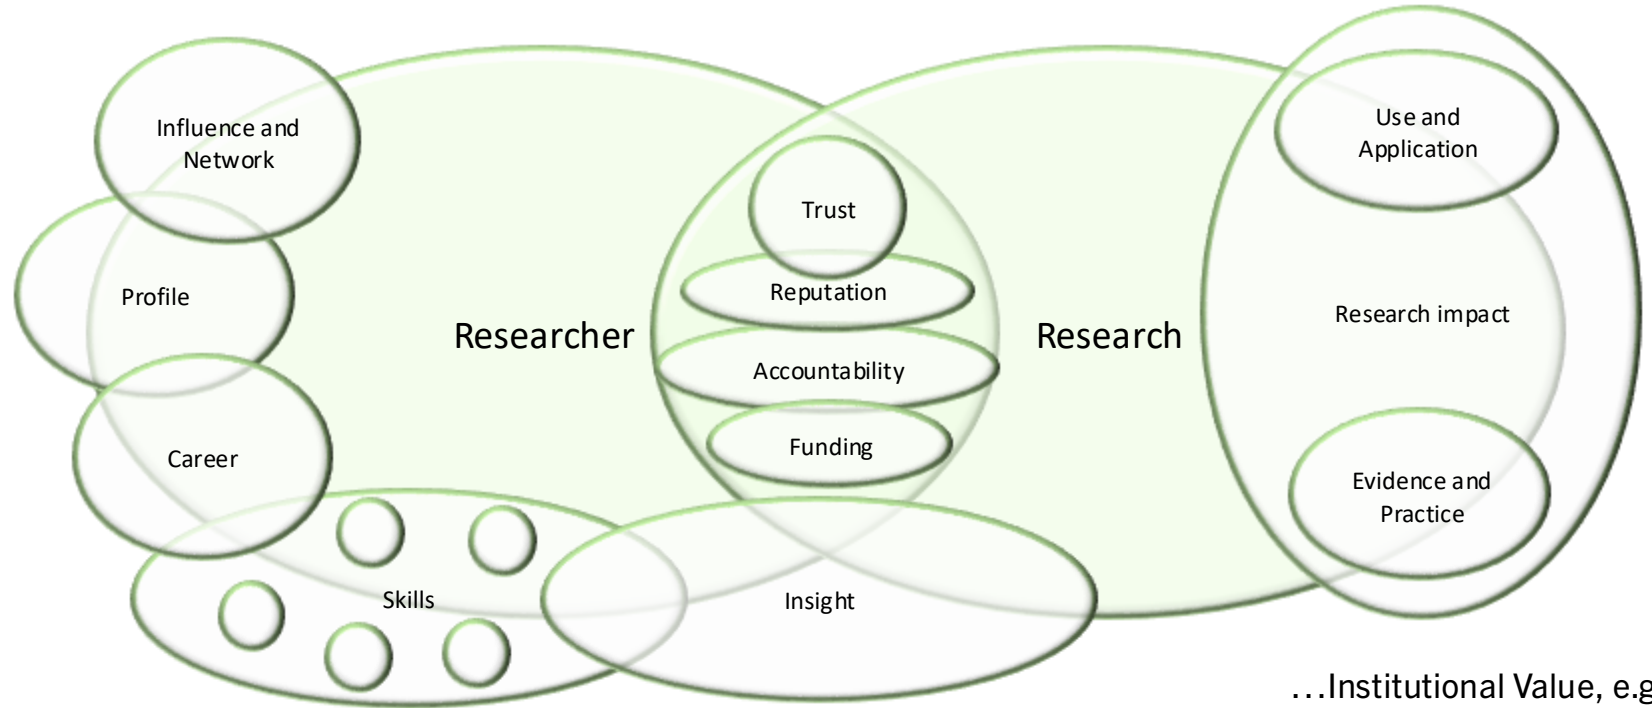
Influence and Network

Profile

Career

Skills

Researcher

Trust

Reputation

Accountability

Funding

Insight

Research

Use and Application

Research impact

Evidence and Practice

...Institutional Value, e.g